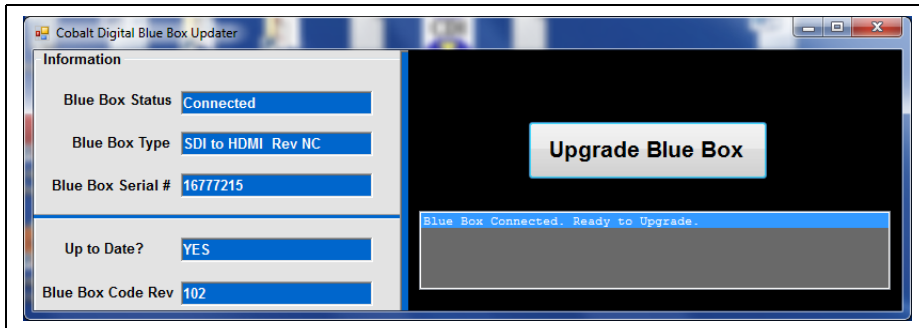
Cobalt Digital Blue Box Updater

Information

Blue Box Status Connected

Blue Box Type SDI to HDMI Rev NC

Blue Box Serial # 16777215

Up to Date? YES

Blue Box Code Rev 102

Upgrade Blue Box

Blue Box Connected. Ready to Upgrade.